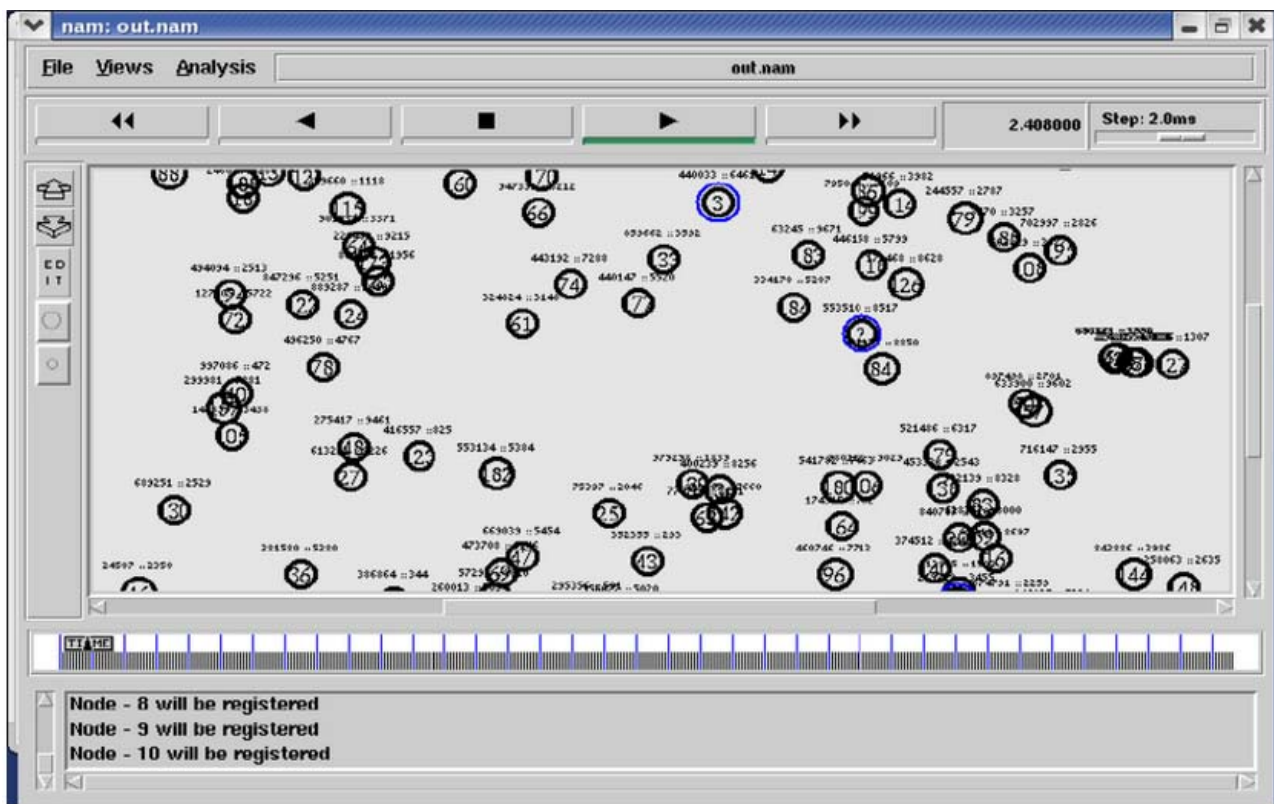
nam: out.nam

File Views Analysis out.nam

2.408000 Step: 2.0ms

ED IT

88 12 60 70 440033 :: 6463 3 86 14 79 15 66 33 8 17 126 74 7 8 2 84 72 27 24 61 78 30 10 48 23 182 79 3 27 25 180 30 64 96 36 43 47 144

244557 :: 2787
702997 :: 2826
63245 :: 9671
446150 :: 5799
443192 :: 7288
440147 :: 5920
494094 :: 2513
847296 :: 5251
889287
553510 :: 8517
436250 :: 4767
397086 :: 472
275417 :: 9461
416557 :: 825
553134 :: 5384
521486 :: 6317
716147 :: 2955
689251 :: 2523
669039 :: 5454
473700
386864 :: 344
260013
374512
:: 1307
:: 3602

Node - 8 will be registered
Node - 9 will be registered
Node - 10 will be registered